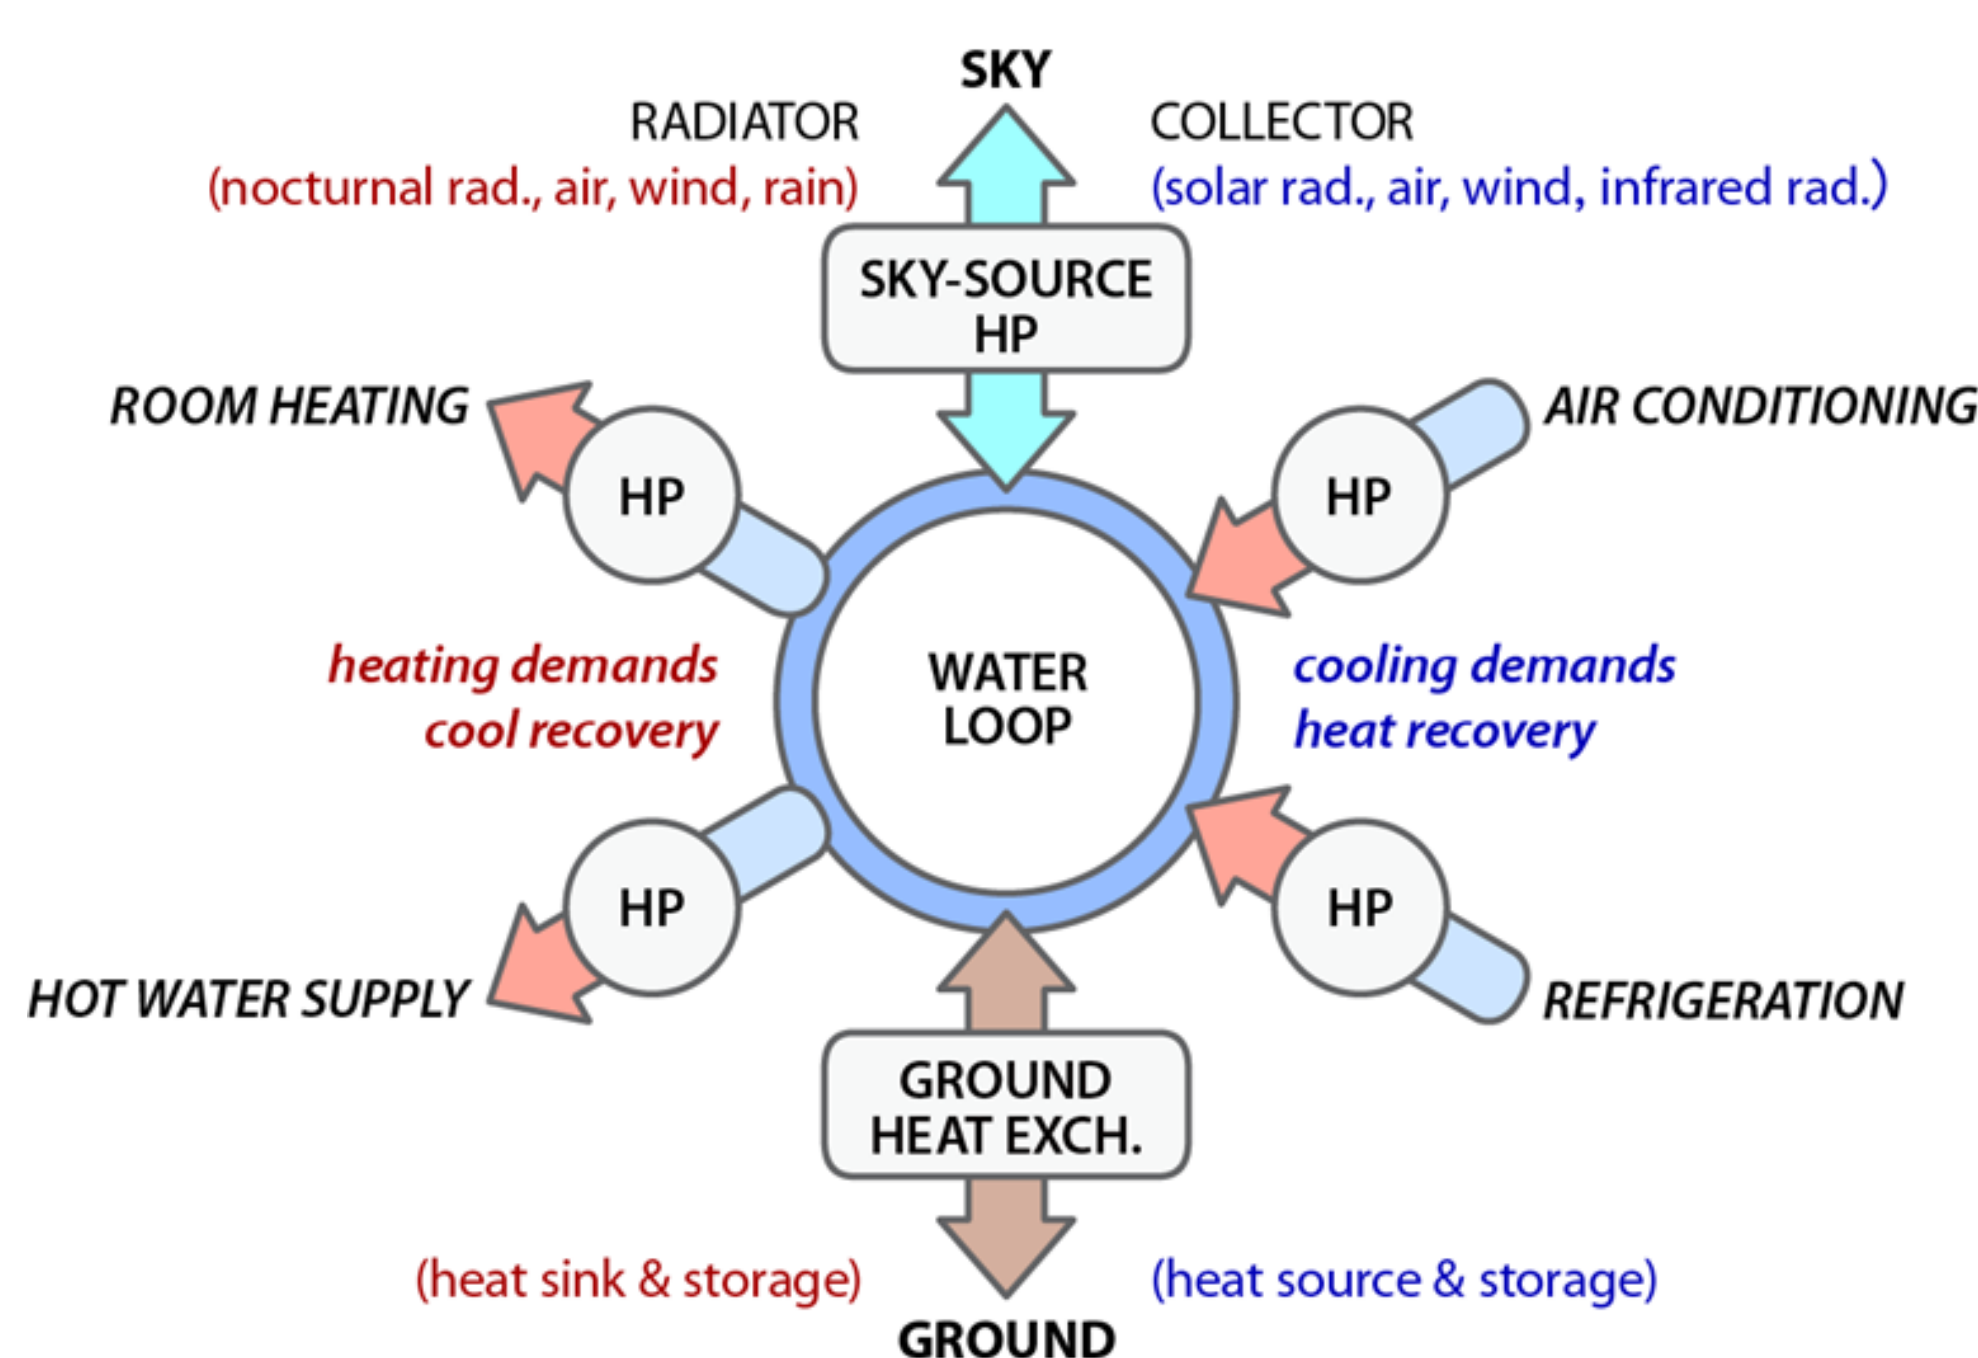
SKY

RADIATOR
(nocturnal rad., air, wind, rain)

COLLECTOR
(solar rad., air, wind, infrared rad.)

SKY-SOURCE HP

ROOM HEATING

HP

AIR CONDITIONING

HP

heating demands
cool recovery

WATER LOOP

cooling demands
heat recovery

HP

HOT WATER SUPPLY

HP

REFRIGERATION

GROUND HEAT EXCH.

(heat sink & storage)

(heat source & storage)

GROUND